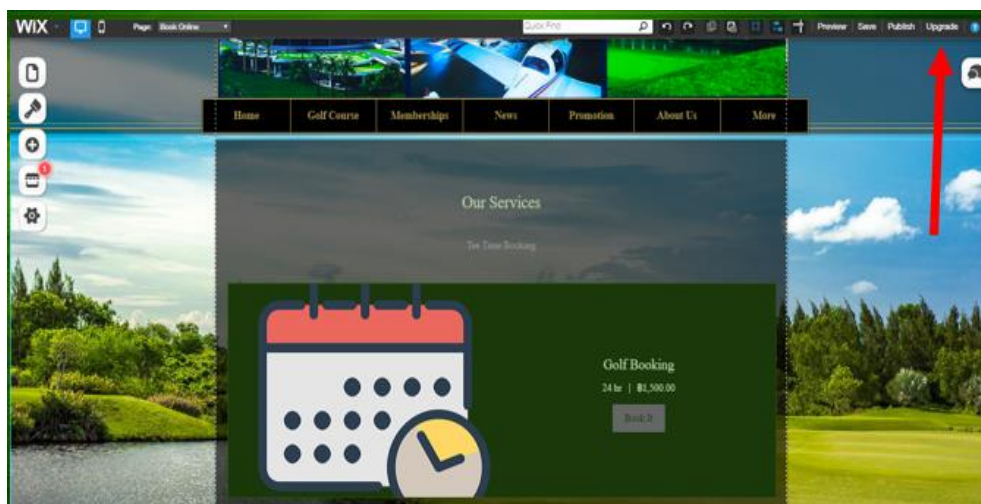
WiX

Page: Book Online

Quick Find

Preview Save Publish Upgrade

1

Home Golf Course Memberships News Promotion About Us More

Our Services

Tee Time Booking

Golf Booking

24 hr | ฿1,500.00

Book It